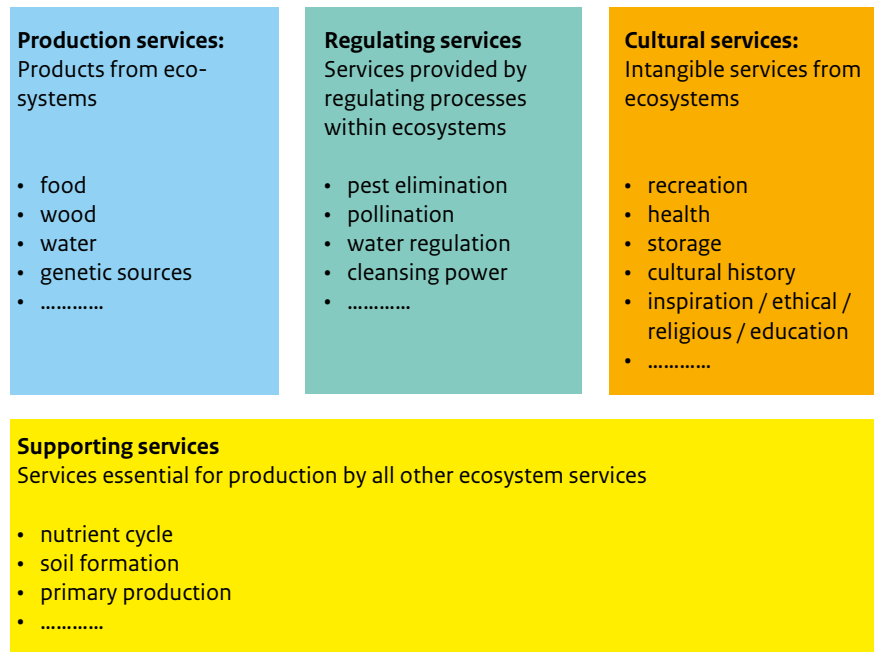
**Production services:**
Products from ecosystems

- food
- wood
- water
- genetic sources
- …………

**Regulating services**
Services provided by regulating processes within ecosystems

- pest elimination
- pollination
- water regulation
- cleansing power
- …………

**Cultural services:**
Intangible services from ecosystems

- recreation
- health
- storage
- cultural history
- inspiration / ethical / religious / education
- …………

**Supporting services**
Services essential for production by all other ecosystem services

- nutrient cycle
- soil formation
- primary production
- …………